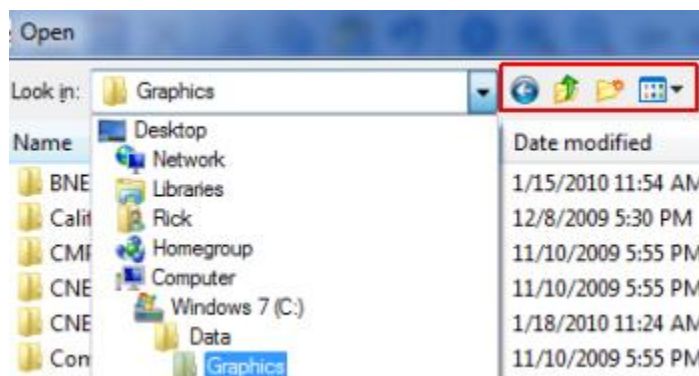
Open

Look in: Graphics

Name
BNE
Calit
CMI
CNE
CNE
Con

Desktop
Network
Libraries
Rick
Homegroup
Computer
Windows 7 (C:)
Data
Graphics

Date modified
1/15/2010 11:54 AM
12/8/2009 5:30 PM
11/10/2009 5:55 PM
11/10/2009 5:55 PM
1/18/2010 11:24 AM
11/10/2009 5:55 PM